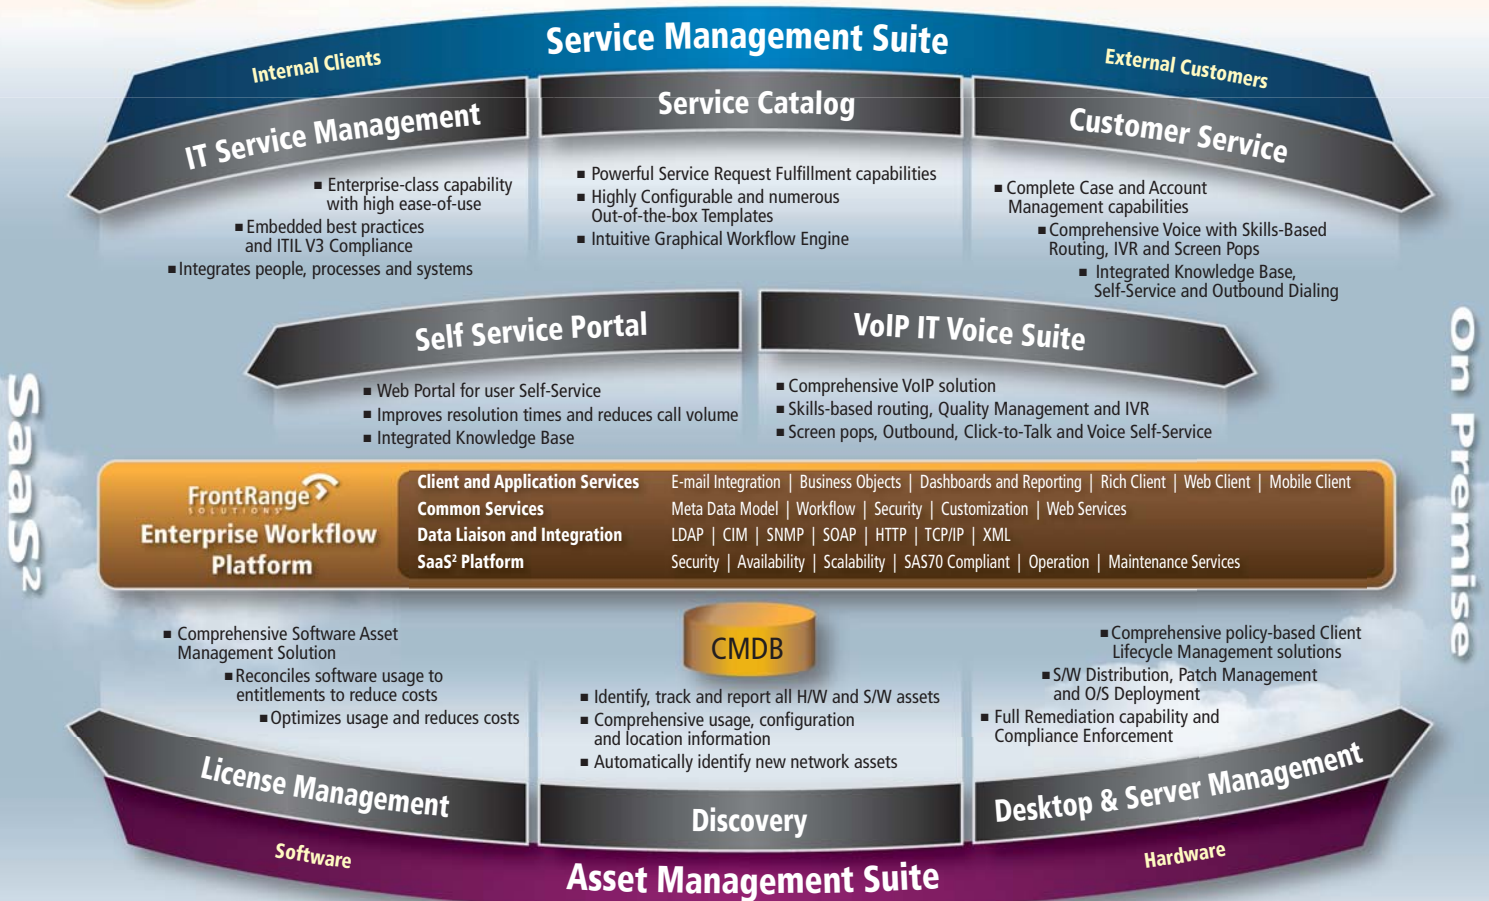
Internal Clients

Service Management Suite

External Customers

IT Service Management

■ Enterprise-class capability with high ease-of-use
■ Embedded best practices and ITIL V3 Compliance
■ Integrates people, processes and systems

Service Catalog

■ Powerful Service Request Fulfillment capabilities
■ Highly Configurable and numerous Out-of-the-box Templates
■ Intuitive Graphical Workflow Engine

Customer Service

■ Complete Case and Account Management capabilities
■ Comprehensive Voice with Skills-Based Routing, IVR and Screen Pops
■ Integrated Knowledge Base, Self-Service and Outbound Dialing

SaaS²

Self Service Portal

■ Web Portal for user Self-Service
■ Improves resolution times and reduces call volume
■ Integrated Knowledge Base

VoIP IT Voice Suite

■ Comprehensive VoIP solution
■ Skills-based routing, Quality Management and IVR
■ Screen pops, Outbound, Click-to-Talk and Voice Self-Service

On Premise

FrontRange SOLUTIONS
Enterprise Workflow Platform

| Client and Application Services | E-mail Integration \| Business Objects \| Dashboards and Reporting \| Rich Client \| Web Client \| Mobile Client |
|---|---|
| Common Services | Meta Data Model \| Workflow \| Security \| Customization \| Web Services |
| Data Liaison and Integration | LDAP \| CIM \| SNMP \| SOAP \| HTTP \| TCP/IP \| XML |
| SaaS² Platform | Security \| Availability \| Scalability \| SAS70 Compliant \| Operation \| Maintenance Services |

■ Comprehensive Software Asset Management Solution
■ Reconciles software usage to entitlements to reduce costs
■ Optimizes usage and reduces costs

CMDB

■ Identify, track and report all H/W and S/W assets
■ Comprehensive usage, configuration and location information
■ Automatically identify new network assets

■ Comprehensive policy-based Client Lifecycle Management solutions
■ S/W Distribution, Patch Management and O/S Deployment
■ Full Remediation capability and Compliance Enforcement

License Management

Discovery

Desktop & Server Management

Software

Asset Management Suite

Hardware